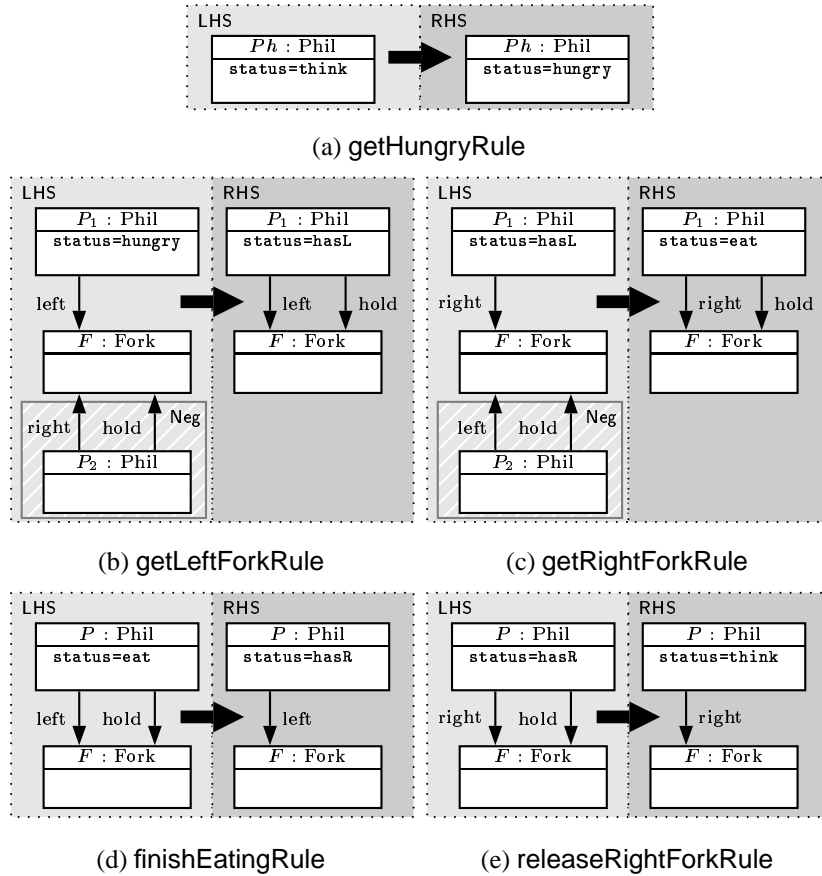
LHS
$Ph$ : Phil
status=think

RHS
$Ph$ : Phil
status=hungry

(a) getHungryRule

LHS
$P_1$ : Phil
status=hungry
left
$F$ : Fork
right
hold
Neg
$P_2$ : Phil

RHS
$P_1$ : Phil
status=hasL
left
hold
$F$ : Fork

LHS
$P_1$ : Phil
status=hasL
right
$F$ : Fork
left
hold
Neg
$P_2$ : Phil

RHS
$P_1$ : Phil
status=eat
right
hold
$F$ : Fork

(b) getLeftForkRule

(c) getRightForkRule

LHS
$P$ : Phil
status=eat
left
hold
$F$ : Fork

RHS
$P$ : Phil
status=hasR
left
$F$ : Fork

LHS
$P$ : Phil
status=hasR
right
hold
$F$ : Fork

RHS
$P$ : Phil
status=think
right
$F$ : Fork

(d) finishEatingRule

(e) releaseRightForkRule